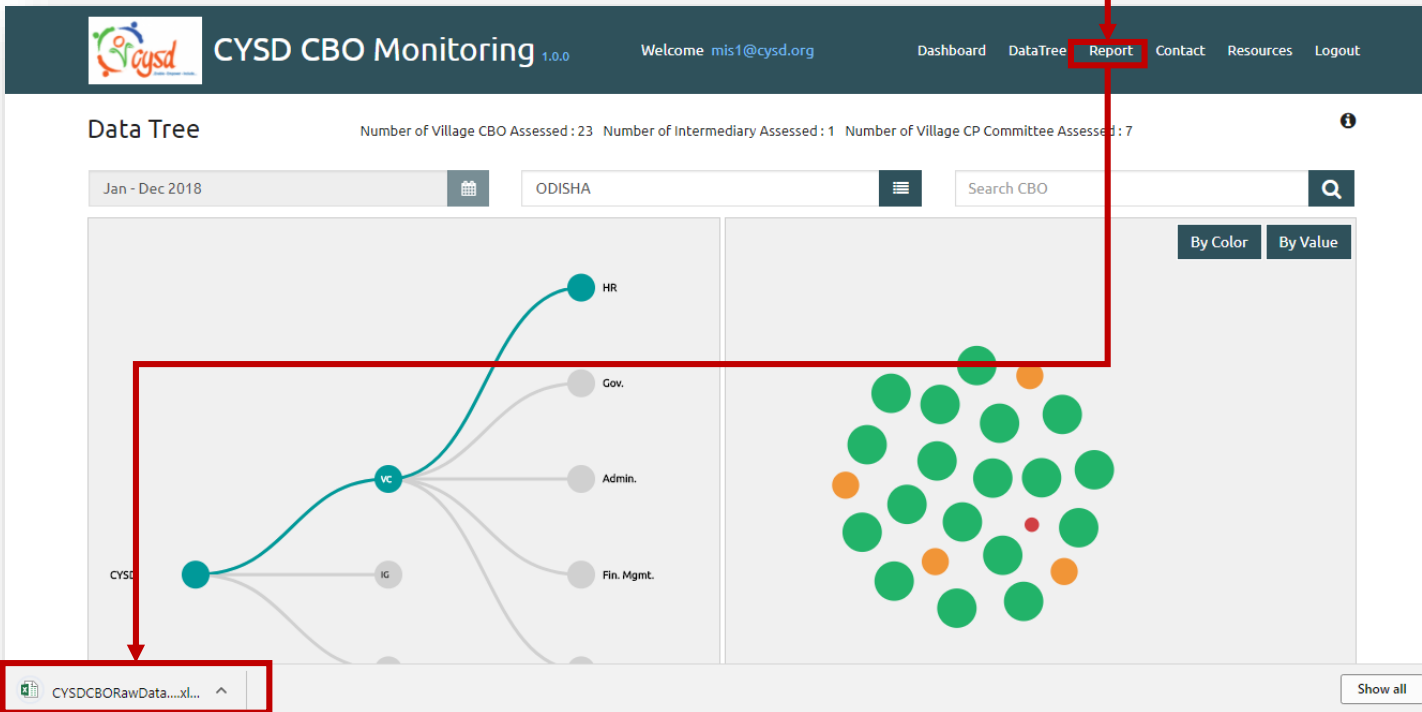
cysd

CYSD CBO Monitoring 1.0.0

Welcome mis1@cysd.org

Dashboard DataTree Report Contact Resources Logout

Data Tree

Number of Village CBO Assessed : 23 Number of Intermediary Assessed : 1 Number of Village CP Committee Assessed : 7

Jan - Dec 2018

ODISHA

Search CBO

By Color By Value

HR

Gov.

VC

Admin.

CYSD

IG

Fin. Mgmt.

CYSDCBORawData....xl...

Show all